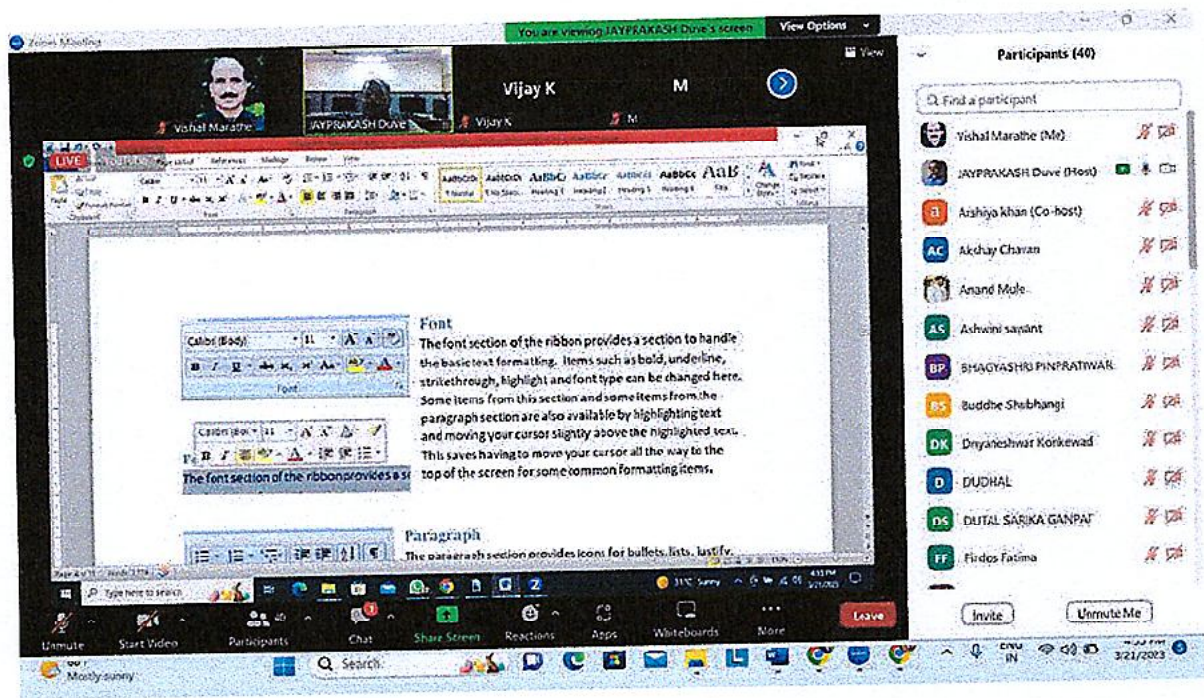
Zoom Meeting

You are viewing JAYPRAKASH Duve's screen

View Options

View

Vishal Marathe

JAYPRAKASH Duve

Vijay K

Vijay K

M

M

LIVE

Calibri (Body)

11

Font

Font

The font section of the ribbon provides a section to handle the basic text formatting. Items such as bold, underline, strikethrough, highlight and font type can be changed here. Some items from this section and some items from the paragraph section are also available by highlighting text and moving your cursor slightly above the highlighted text. This saves having to move your cursor all the way to the top of the screen for some common formatting items.

The font section of the ribbon provides a se

Paragraph

The paragraph section provides icons for bullets, lists, justify,

Type here to search

31°C Sunny

Participants (40)

Find a participant

Vishal Marathe (Me)

JAYPRAKASH Duve (Host)

Arshiya khan (Co-host)

Akshay Chavan

Anand Mule

Ashwini sapant

BHAGYASHRI PINPRATIWAR

Buddhe Shubhangi

Dnyaneshwar Konkewad

DUDHAL

DUTAL SARIKA GANPAT

Firdos Fatima

Invite

Unmute Me

Unmute

Start Video

Participants 40

Chat

Share Screen

Reactions

Apps

Whiteboards

More

Leave

Mostly sunny

Search

ENG IN

3/21/2023